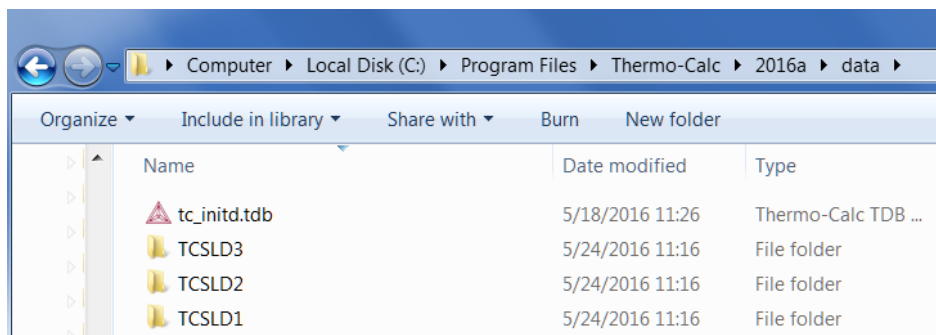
▸ Computer ▸ Local Disk (C:) ▸ Program Files ▸ Thermo-Calc ▸ 2016a ▸ data ▸

Organize ▾ Include in library ▾ Share with ▾ Burn New folder

| Name | Date modified | Type |
|---|---|---|
| tc_initd.tdb | 5/18/2016 11:26 | Thermo-Calc TDB ... |
| TCSLD3 | 5/24/2016 11:16 | File folder |
| TCSLD2 | 5/24/2016 11:16 | File folder |
| TCSLD1 | 5/24/2016 11:16 | File folder |